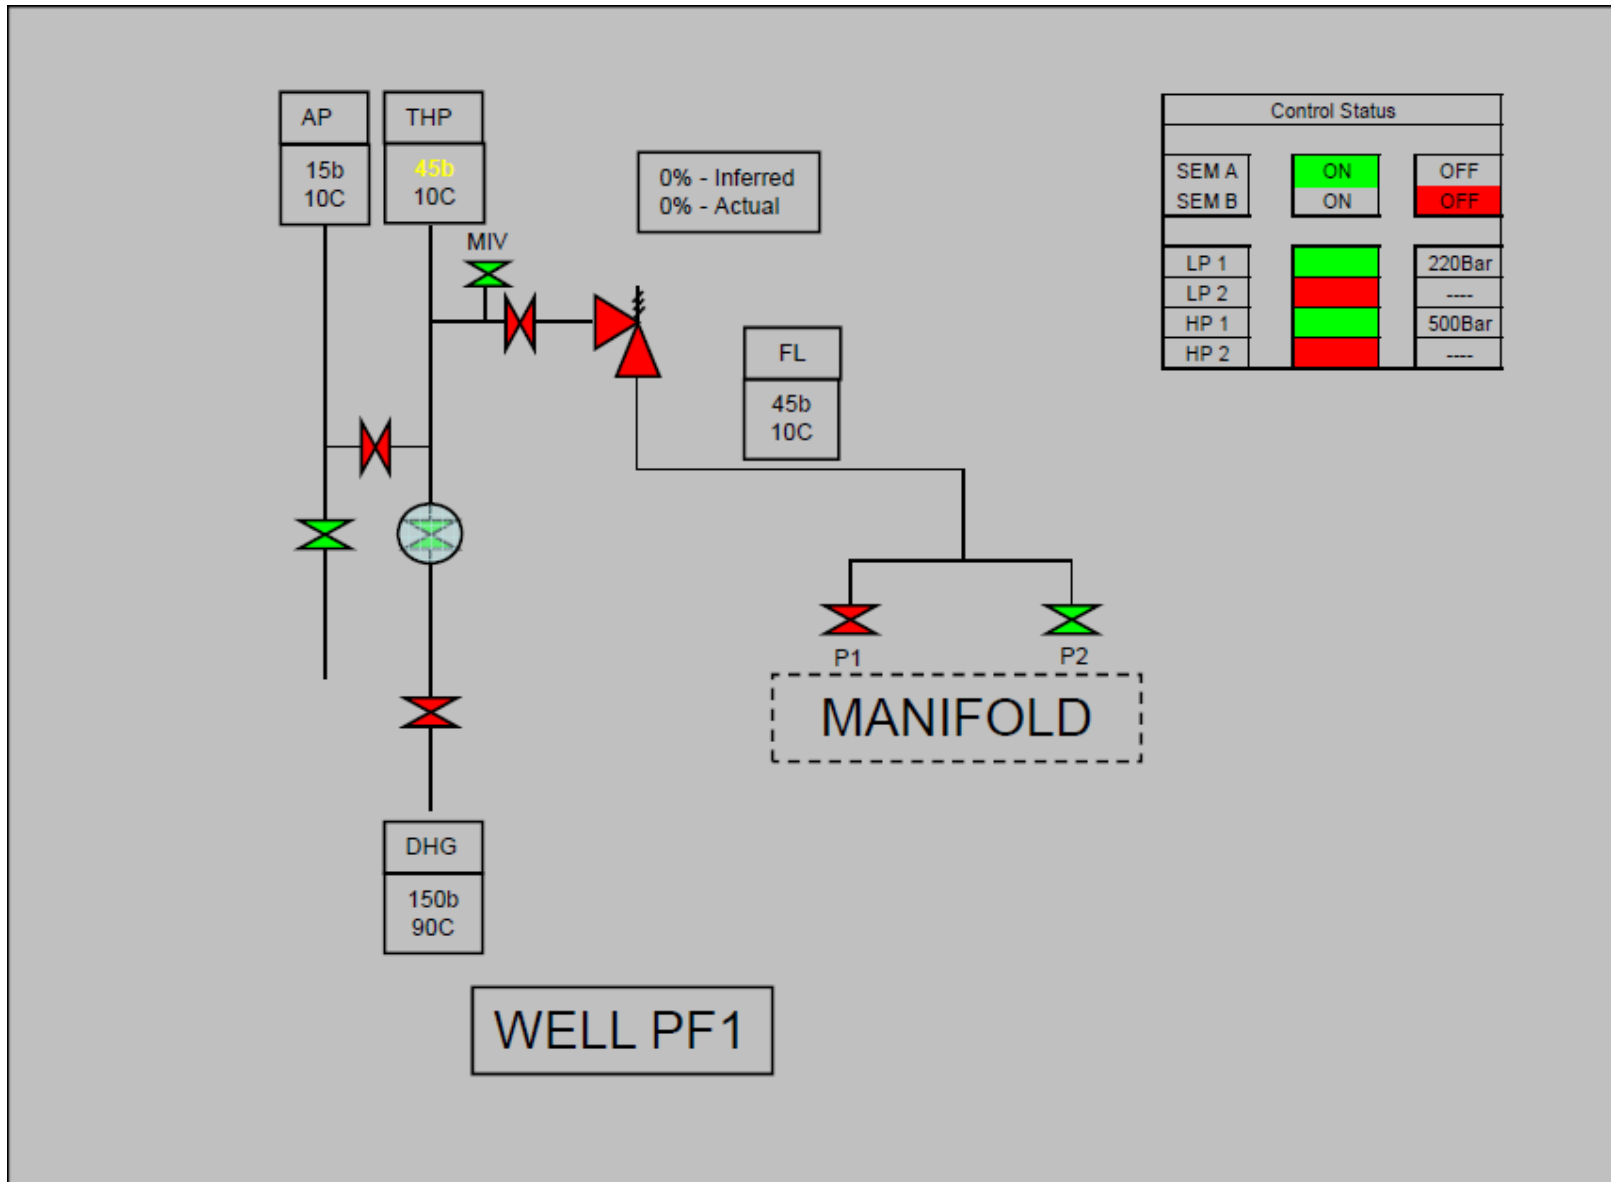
AP
15b
10C

THP
45b
10C

MIV

0% - Inferred
0% - Actual

Control Status

| SEM A | ON | OFF |
|---|---|---|
| SEM B | ON | OFF |

| LP 1 | | 220Bar |
|---|---|---|
| LP 2 | | ---- |
| HP 1 | | 500Bar |
| HP 2 | | ---- |

FL
45b
10C

P1
P2
MANIFOLD

DHG
150b
90C

WELL PF1